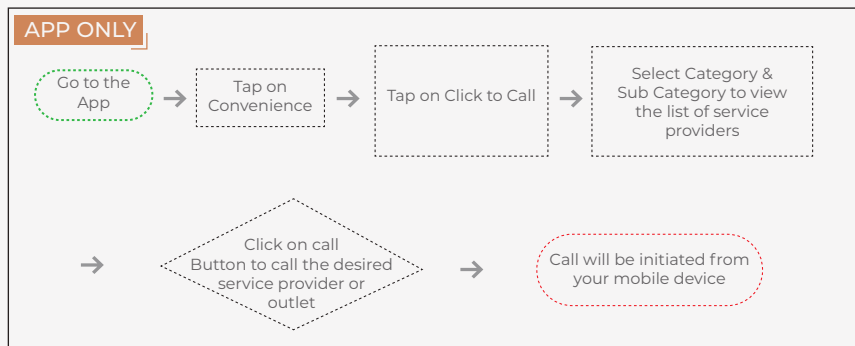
APP ONLY

Go to the App

Tap on Convenience

Tap on Click to Call

Select Category & Sub Category to view the list of service providers

Click on call Button to call the desired service provider or outlet

Call will be initiated from your mobile device